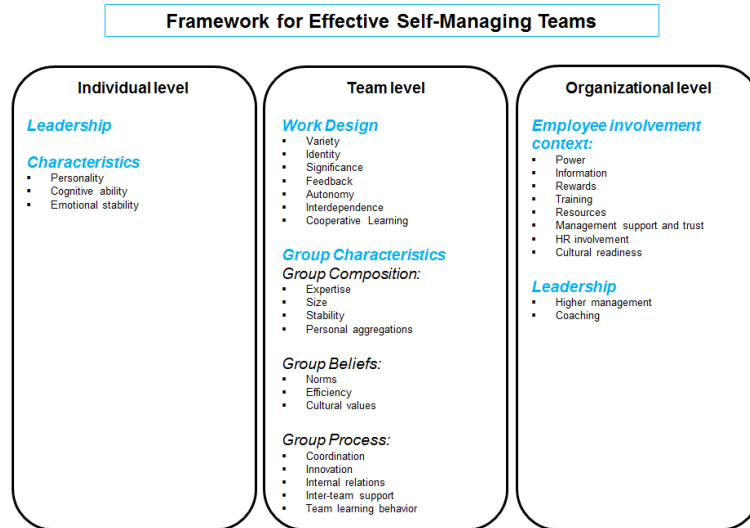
Framework for Effective Self-Managing Teams

Individual level

Leadership

Characteristics
- Personality
- Cognitive ability
- Emotional stability

Team level

Work Design
- Variety
- Identity
- Significance
- Feedback
- Autonomy
- Interdependence
- Cooperative Learning

Group Characteristics
Group Composition:
- Expertise
- Size
- Stability
- Personal aggregations

Group Beliefs:
- Norms
- Efficiency
- Cultural values

Group Process:
- Coordination
- Innovation
- Internal relations
- Inter-team support
- Team learning behavior

Organizational level

Employee involvement context:
- Power
- Information
- Rewards
- Training
- Resources
- Management support and trust
- HR involvement
- Cultural readiness

Leadership
- Higher management
- Coaching